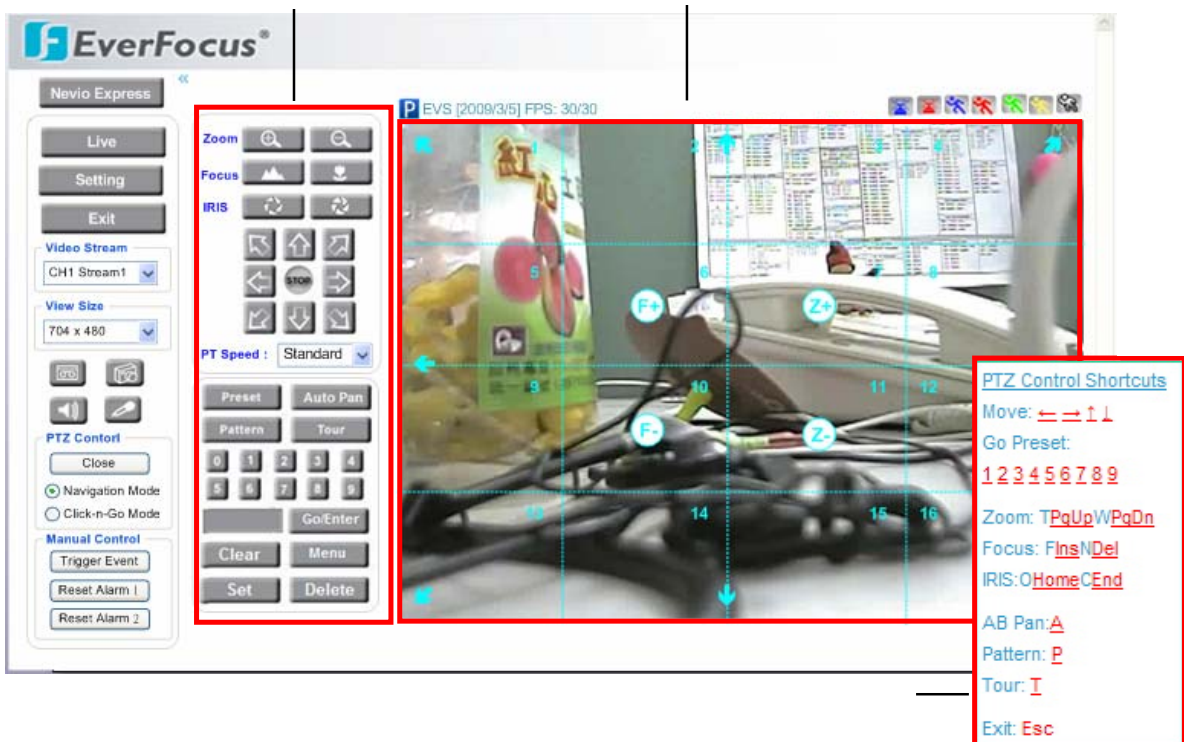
EverFocus®

Nevio Express

Live

Setting

Exit

Video Stream

CH1 Stream1

View Size

704 x 480

PTZ Contorl

Close

Navigation Mode

Click-n-Go Mode

Manual Control

Trigger Event

Reset Alarm 1

Reset Alarm 2

Zoom

Focus

IRIS

STOP

PT Speed : Standard

Preset

Auto Pan

Pattern

Tour

0 1 2 3 4

5 6 7 8 9

Go/Enter

Clear

Menu

Set

Delete

P EVS [2009/3/5] FPS: 30/30

1 2 3 4

5 6 7 8

F+ Z+

9 10 11 12

F- Z-

13 14 15 16

PTZ Control Shortcuts

Move: ← → ↑ ↓

Go Preset:

1 2 3 4 5 6 7 8 9

Zoom: TPgUpWPgDn

Focus: FInsNDel

IRIS:OHomeCEnd

AB Pan:A

Pattern: P

Tour: T

Exit: Esc